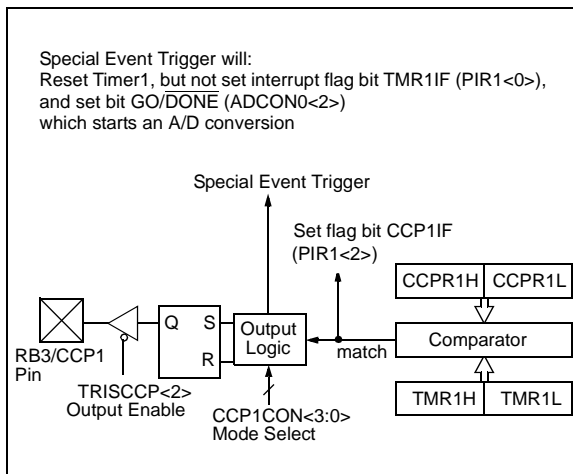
Special Event Trigger will:
Reset Timer1, but not set interrupt flag bit TMR1IF (PIR1<0>), and set bit GO/$\overline{\text{DONE}}$ (ADCON0<2>) which starts an A/D conversion

Special Event Trigger

Set flag bit CCP1IF (PIR1<2>)

CCPR1H CCPR1L

Q S R

Output Logic

match

Comparator

RB3/CCP1 Pin

TRISCCP<2> Output Enable

CCP1CON<3:0> Mode Select

TMR1H TMR1L